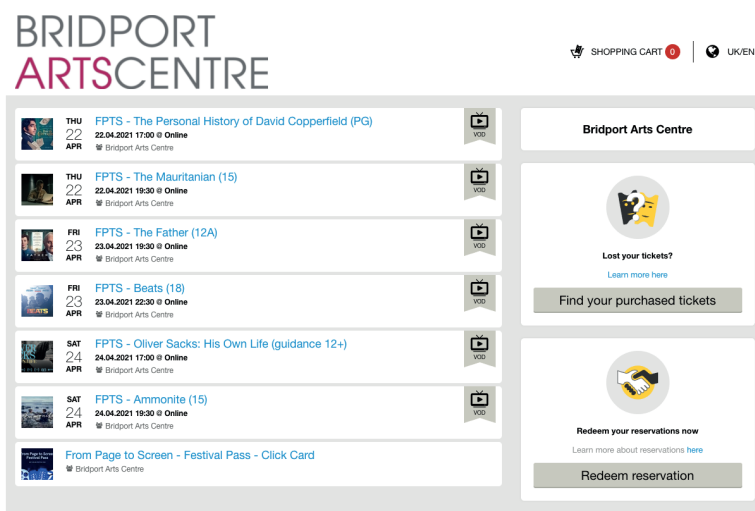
BRIDPORT
ARTSCENTRE

SHOPPING CART 0 UK/EN

THU 22 APR
FPTS - The Personal History of David Copperfield (PG)
22.04.2021 17:00 @ Online
Bridport Arts Centre
VOD

THU 22 APR
FPTS - The Mauritanian (15)
22.04.2021 19:30 @ Online
Bridport Arts Centre
VOD

FRI 23 APR
FPTS - The Father (12A)
23.04.2021 19:30 @ Online
Bridport Arts Centre
VOD

FRI 23 APR
FPTS - Beats (18)
23.04.2021 22:30 @ Online
Bridport Arts Centre
VOD

SAT 24 APR
FPTS - Oliver Sacks: His Own Life (guidance 12+)
24.04.2021 17:00 @ Online
Bridport Arts Centre
VOD

SAT 24 APR
FPTS - Ammonite (15)
24.04.2021 19:30 @ Online
Bridport Arts Centre
VOD

From Page to Screen - Festival Pass - Click Card
Bridport Arts Centre

Bridport Arts Centre

Lost your tickets?
Learn more here
Find your purchased tickets

Redeem your reservations now
Learn more about reservations here
Redeem reservation